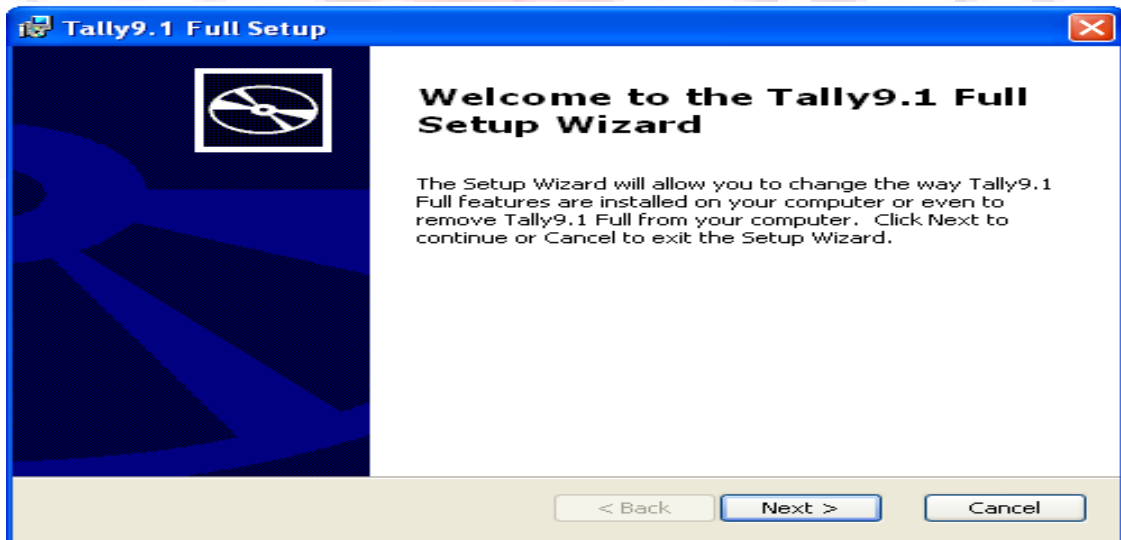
Tally9.1 Full Setup

Welcome to the Tally9.1 Full Setup Wizard

The Setup Wizard will allow you to change the way Tally9.1 Full features are installed on your computer or even to remove Tally9.1 Full from your computer. Click Next to continue or Cancel to exit the Setup Wizard.

< Back
Next >
Cancel